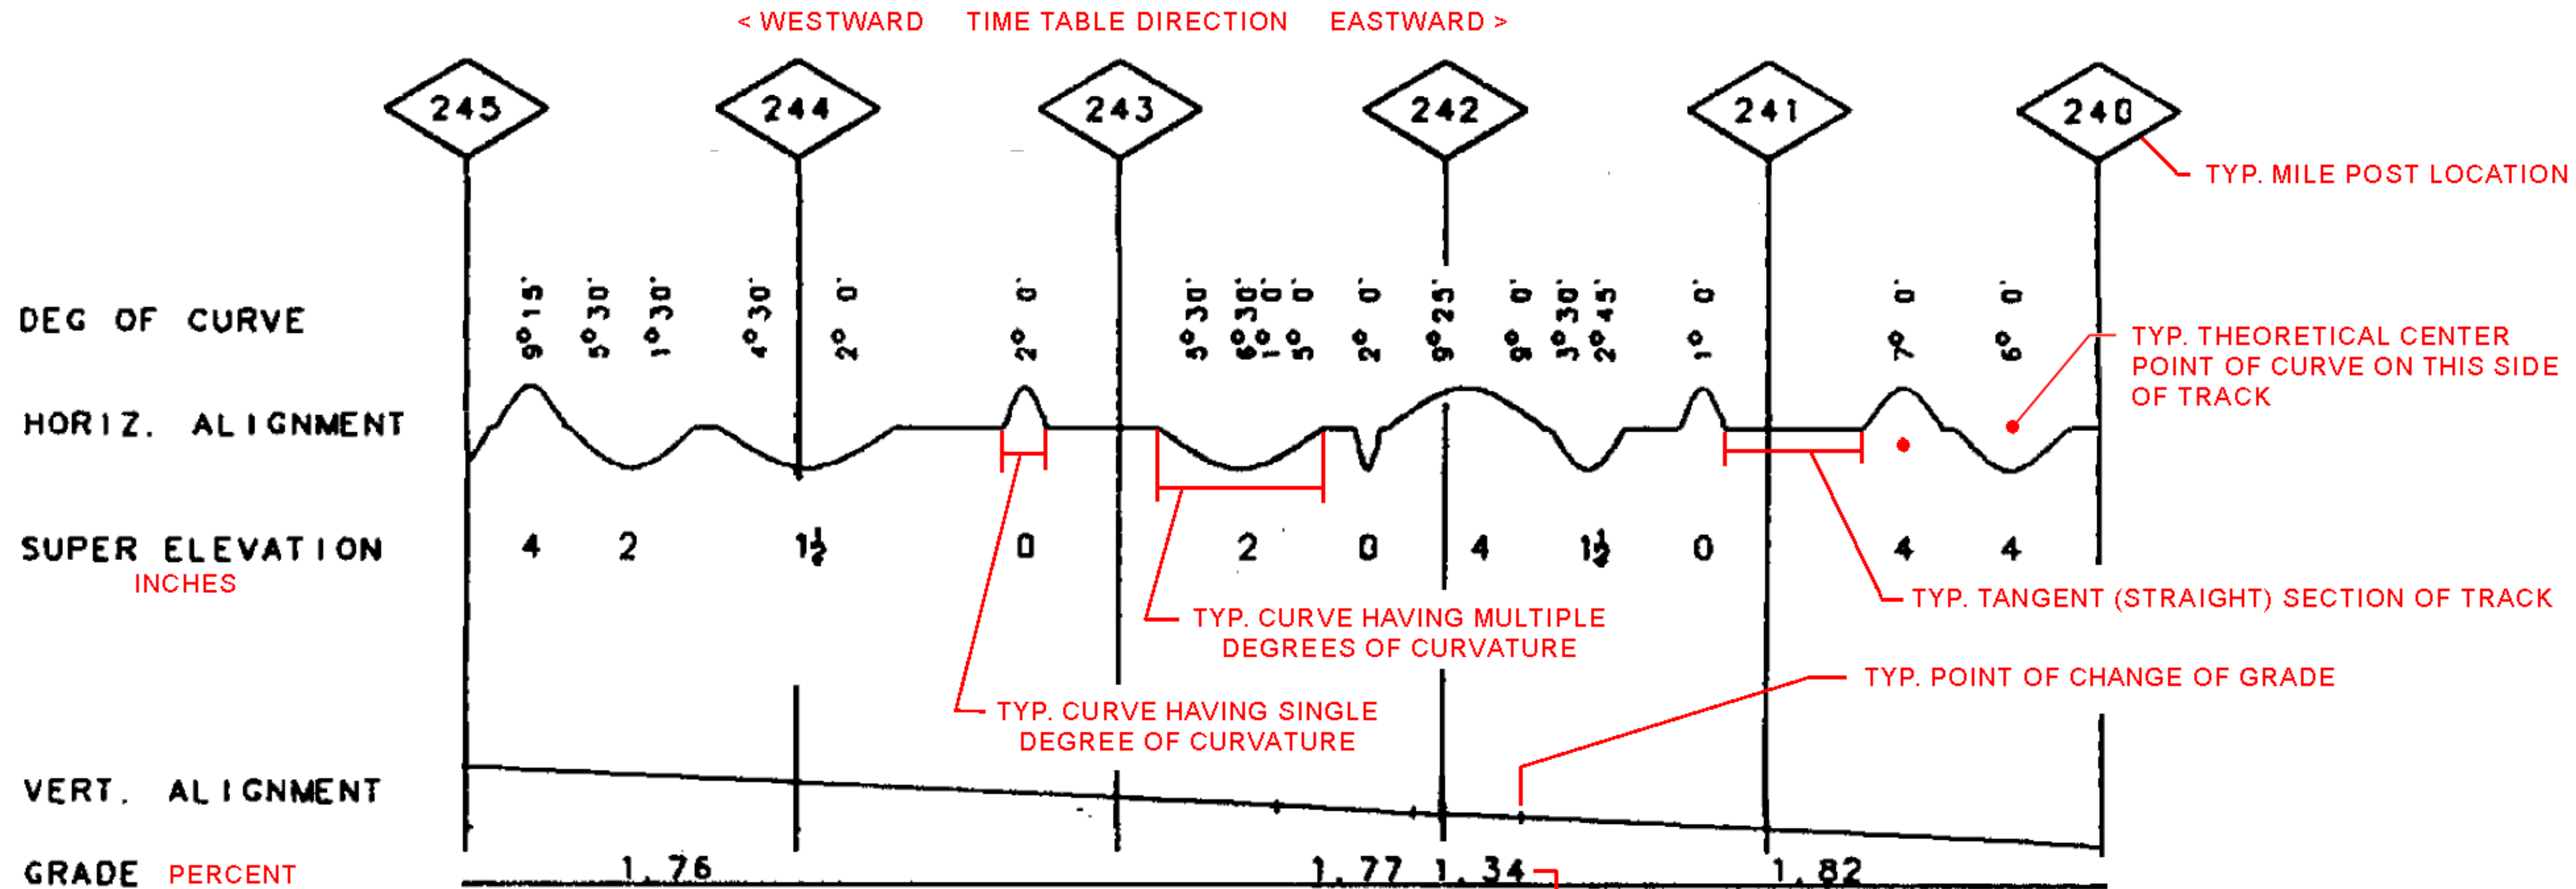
< WESTWARD TIME TABLE DIRECTION EASTWARD >

245 244 243 242 241 240

TYP. MILE POST LOCATION

DEG OF CURVE

9° 15' 5° 30' 1° 30' 4° 30' 2° 0' 2° 0' 3° 30' 6° 30' 1° 0' 5° 0' 2° 0' 9° 25' 9° 0' 3° 30' 2° 45' 1° 0' 7° 0' 6° 0'

TYP. THEORETICAL CENTER POINT OF CURVE ON THIS SIDE OF TRACK

HORIZ. ALIGNMENT

SUPER ELEVATION
INCHES

4 2 1½ 0 2 0 4 1½ 0 4 4

TYP. TANGENT (STRAIGHT) SECTION OF TRACK

TYP. CURVE HAVING MULTIPLE DEGREES OF CURVATURE

TYP. POINT OF CHANGE OF GRADE

TYP. CURVE HAVING SINGLE DEGREE OF CURVATURE

VERT. ALIGNMENT

GRADE PERCENT

1.76 1.77 1.34 1.82